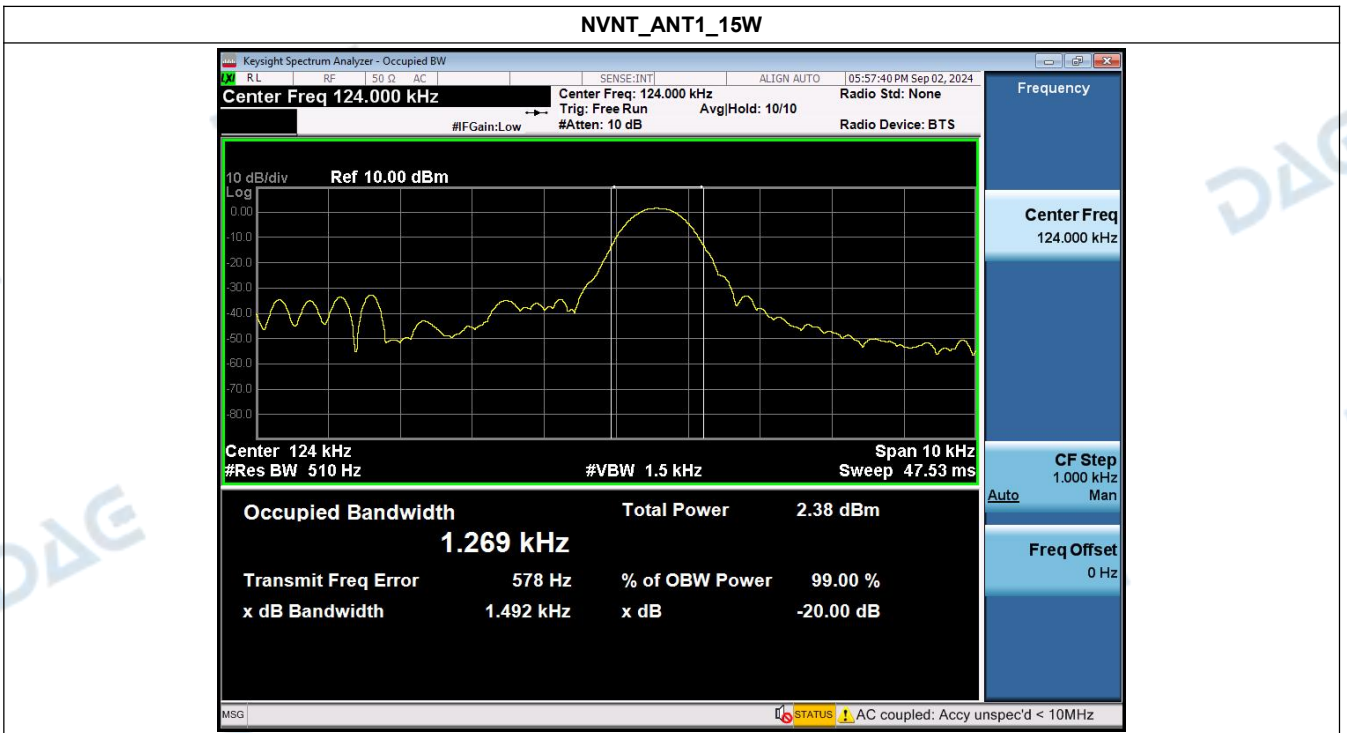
NVNT_ANT1_15W

Keysight Spectrum Analyzer - Occupied BW

RL RF 50 Ω AC SENSE:INT ALIGN AUTO 05:57:40 PM Sep 02, 2024

Center Freq 124.000 kHz

Center Freq: 124.000 kHz
Trig: Free Run Avg|Hold: 10/10
#IFGain:Low #Atten: 10 dB

Radio Std: None

Radio Device: BTS

Frequency

10 dB/div Ref 10.00 dBm
Log
0.00
-10.0
-20.0
-30.0
-40.0
-50.0
-60.0
-70.0
-80.0

Center 124 kHz
#Res BW 510 Hz #VBW 1.5 kHz
Span 10 kHz
Sweep 47.53 ms

Center Freq
124.000 kHz

CF Step
1.000 kHz
Auto Man

Freq Offset
0 Hz

Occupied Bandwidth
1.269 kHz

Total Power 2.38 dBm

Transmit Freq Error 578 Hz
% of OBW Power 99.00 %

x dB Bandwidth 1.492 kHz
x dB -20.00 dB

MSG

STATUS AC coupled: Accy unspec'd < 10MHz

DAG
DAG